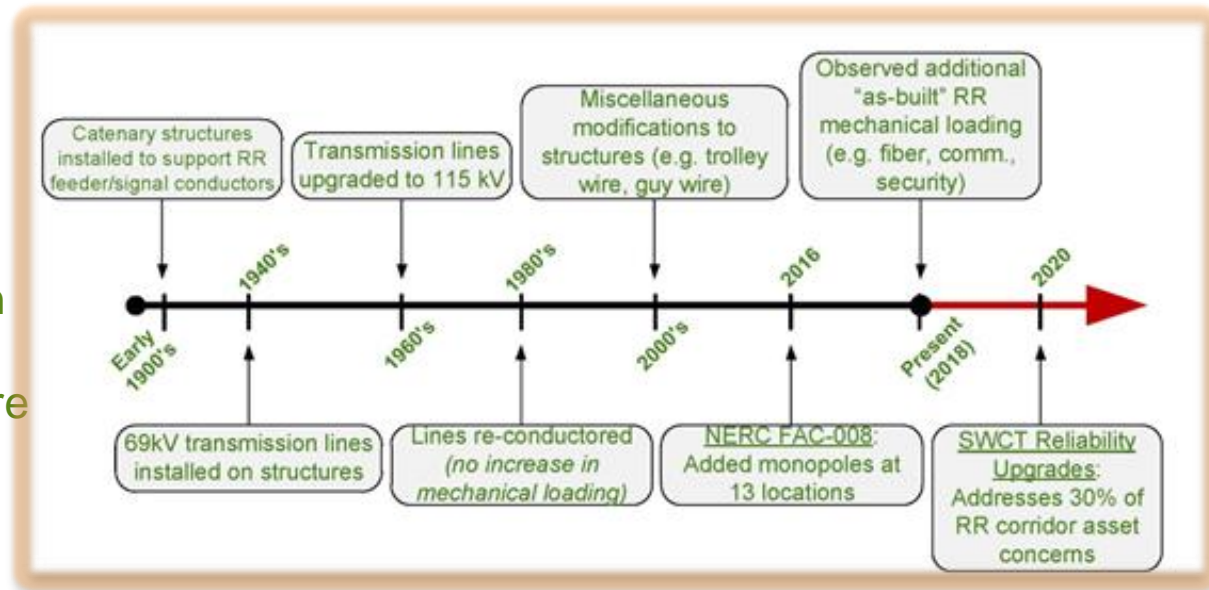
Catenary structures installed to support RR feeder/signal conductors

Transmission lines upgraded to 115 kV

Miscellaneous modifications to structures (e.g. trolley wire, guy wire)

Observed additional "as-built" RR mechanical loading (e.g. fiber, comm., security)

Early 1900's

1940's

1960's

1980's

2000's

2016

Present (2018)

2020

69kV transmission lines installed on structures

Lines re-conductored *(no increase in mechanical loading)*

NERC FAC-008: Added monopoles at 13 locations

SWCT Reliability Upgrades: Addresses 30% of RR corridor asset concerns

n

re